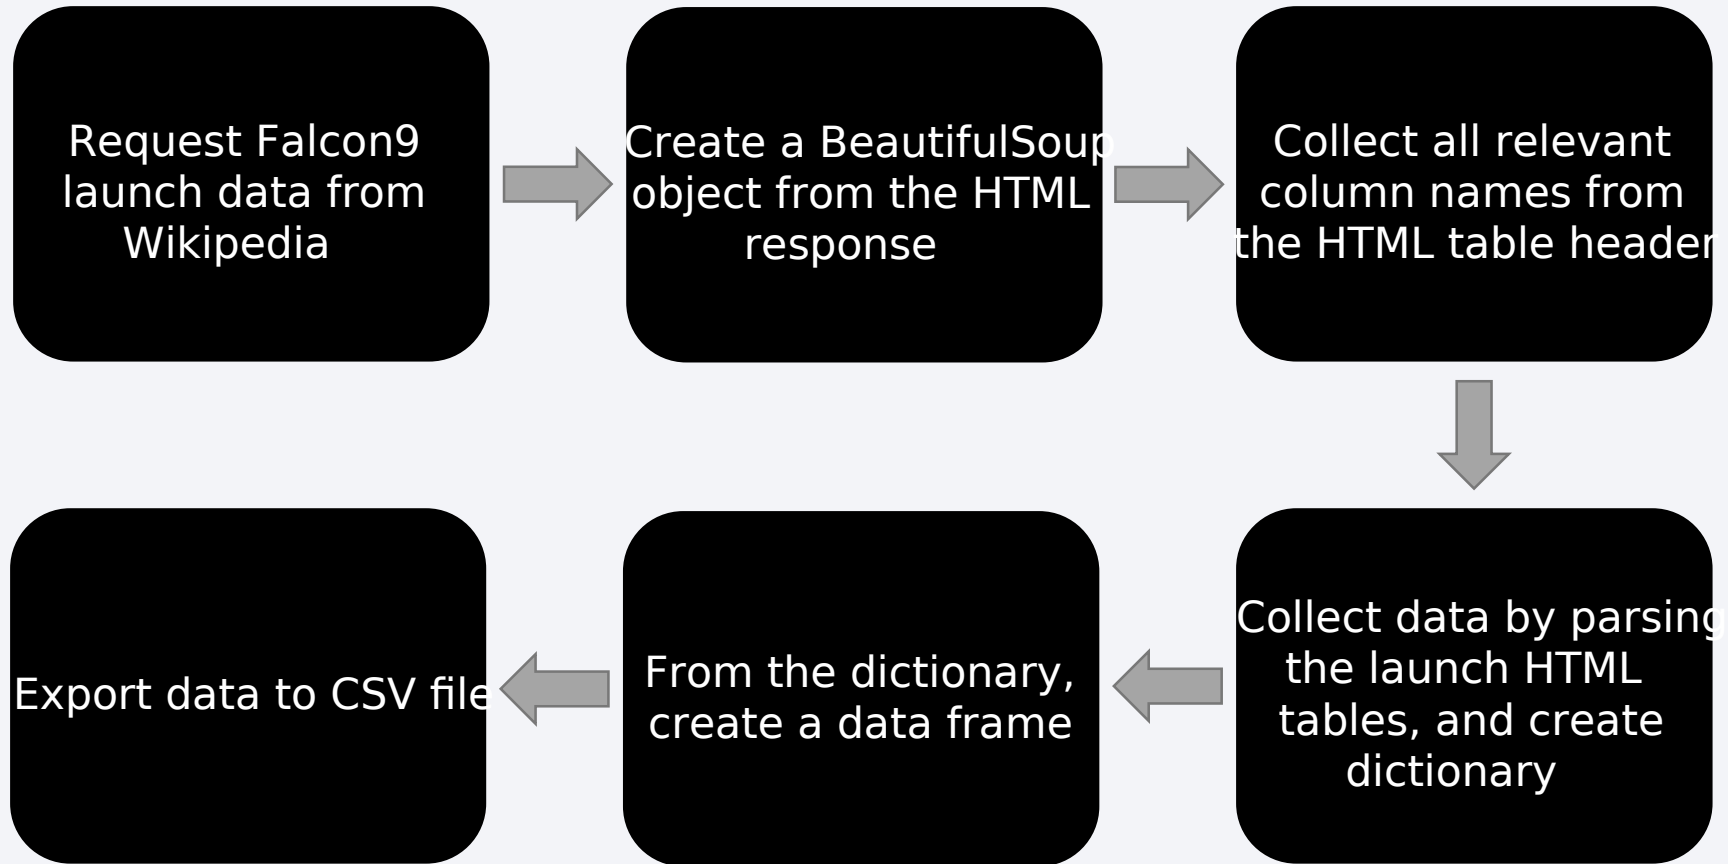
Request Falcon9 launch data from Wikipedia

Create a BeautifulSoup object from the HTML response

Collect all relevant column names from the HTML table header

Collect data by parsing the launch HTML tables, and create dictionary

From the dictionary, create a data frame

Export data to CSV file